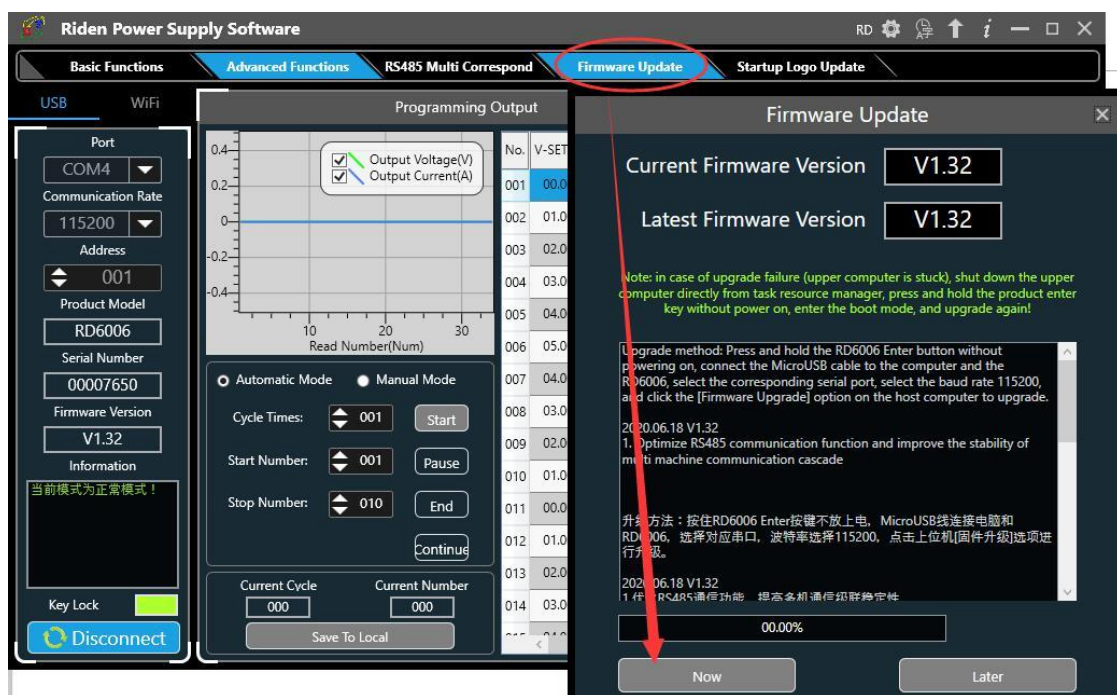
Riden Power Supply Software

RD

Basic Functions | Advanced Functions | RS485 Multi Correspond | Firmware Update | Startup Logo Update

USB WiFi

Port
COM4
Communication Rate
115200
Address
001
Product Model
RD6006
Serial Number
00007650
Firmware Version
V1.32
Information
当前模式为正常模式！

Key Lock

Disconnect

Programming Output

0.4
0.2
0
-0.2
-0.4
10 20 30
Read Number(Num)

Output Voltage(V)
Output Current(A)

Automatic Mode
Manual Mode

Cycle Times: 001 Start
Start Number: 001 Pause
Stop Number: 010 End
Continue

Current Cycle 000
Current Number 000
Save To Local

| No. | V-SET |
|---|---|
| 001 | 00.0 |
| 002 | 01.0 |
| 003 | 02.0 |
| 004 | 03.0 |
| 005 | 04.0 |
| 006 | 05.0 |
| 007 | 04.0 |
| 008 | 03.0 |
| 009 | 02.0 |
| 010 | 01.0 |
| 011 | 00.0 |
| 012 | 01.0 |
| 013 | 02.0 |
| 014 | 03.0 |

Firmware Update

Current Firmware Version V1.32

Latest Firmware Version V1.32

Note: in case of upgrade failure (upper computer is stuck), shut down the upper computer directly from task resource manager, press and hold the product enter key without power on, enter the boot mode, and upgrade again!

Upgrade method: Press and hold the RD6006 Enter button without powering on, connect the MicroUSB cable to the computer and the RD6006, select the corresponding serial port, select the baud rate 115200, and click the [Firmware Upgrade] option on the host computer to upgrade.

2020.06.18 V1.32
1. Optimize RS485 communication function and improve the stability of multi machine communication cascade

升级方法：按住RD6006 Enter按键不放上电，MicroUSB线连接电脑和RD6006，选择对应串口，波特率选择115200，点击上位机[固件升级]选项进行升级。

2020.06.18 V1.32
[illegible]

00.00%

Now Later